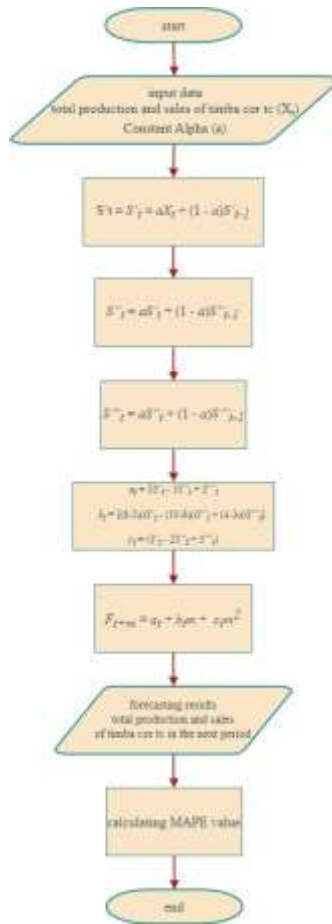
start

input data
total production and sales of tamba cor tc ($X_t$)
Constent Alpha (a)

$S't = S'_t = aX_t + (1-a)S'_{t-1}$

$S''_t = aS'_t + (1-a)S''_{t-1}$

$S'''_t = aS''_t + (1-a)S'''_{t-1}$

$a_t = 3S'_t - 3S''_t + S'''_t$
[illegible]
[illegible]

$F_{t+m} = a_t + b_t m + c_t m^2$

forecasting results
total production and sales
of tamba cor tc in the next period

calculating MAPE value

end